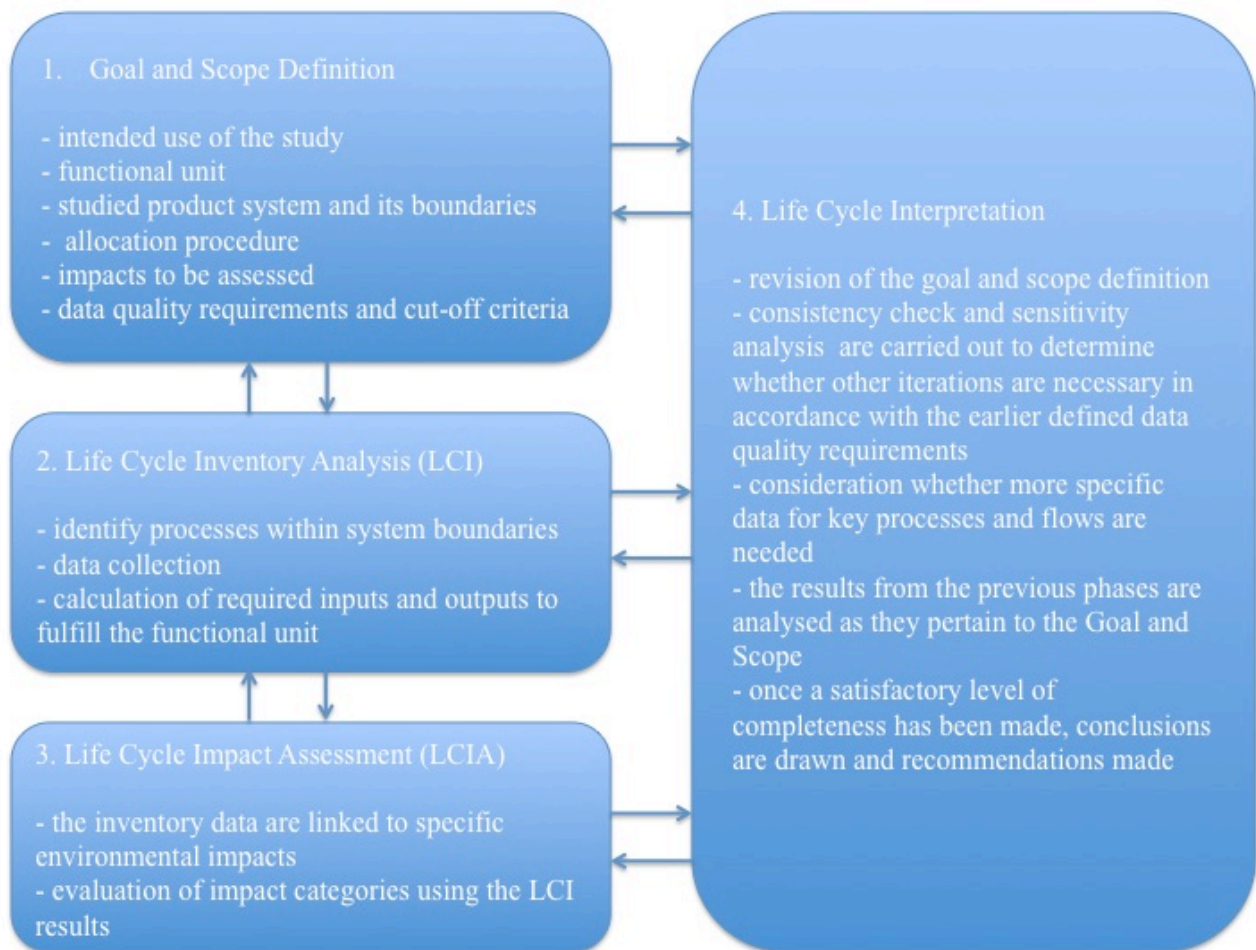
1. Goal and Scope Definition

- intended use of the study
- functional unit
- studied product system and its boundaries
- allocation procedure
- impacts to be assessed
- data quality requirements and cut-off criteria

2. Life Cycle Inventory Analysis (LCI)

- identify processes within system boundaries
- data collection
- calculation of required inputs and outputs to fulfill the functional unit

3. Life Cycle Impact Assessment (LCIA)

- the inventory data are linked to specific environmental impacts
- evaluation of impact categories using the LCI results

4. Life Cycle Interpretation

- revision of the goal and scope definition
- consistency check and sensitivity analysis are carried out to determine whether other iterations are necessary in accordance with the earlier defined data quality requirements
- consideration whether more specific data for key processes and flows are needed
- the results from the previous phases are analysed as they pertain to the Goal and Scope
- once a satisfactory level of completeness has been made, conclusions are drawn and recommendations made